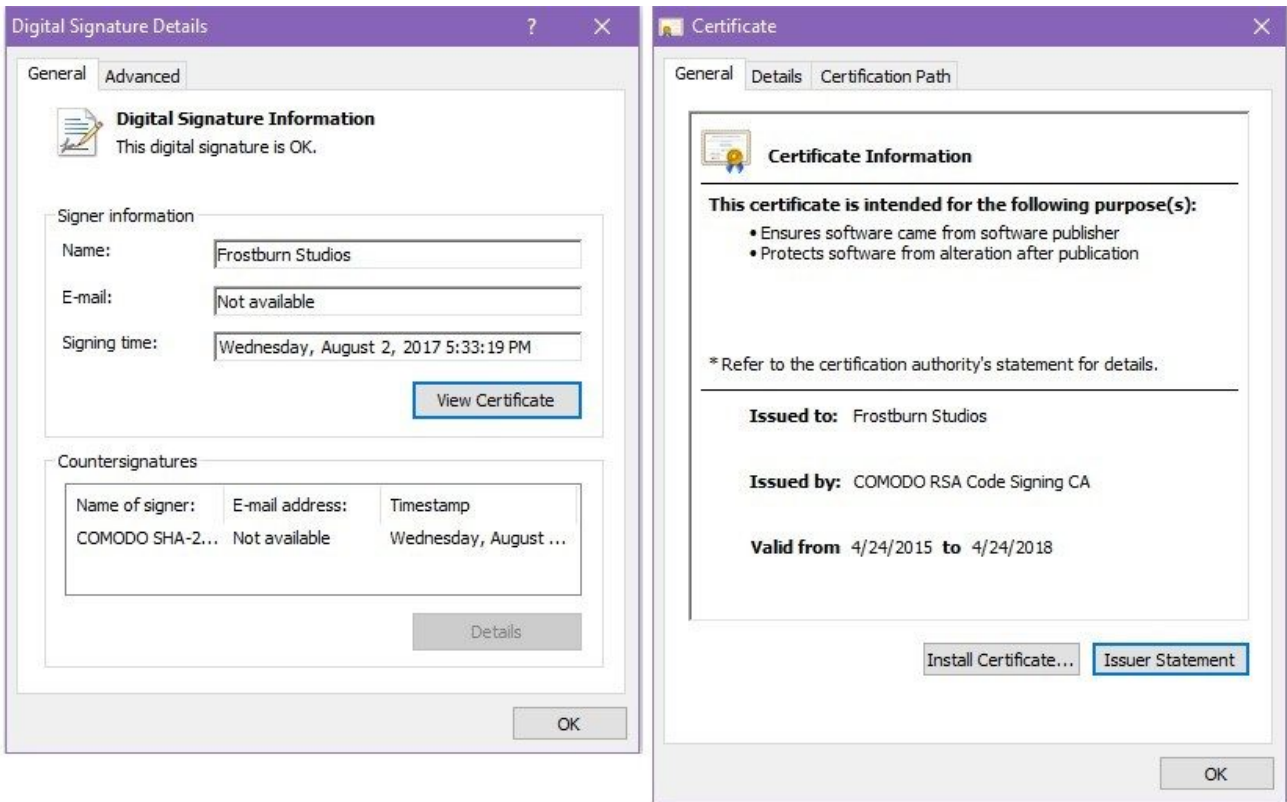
Digital Signature Details ? ✕

General Advanced

Digital Signature Information
This digital signature is OK.

Signer information

Name: Frostburn Studios

E-mail: Not available

Signing time: Wednesday, August 2, 2017 5:33:19 PM

View Certificate

Countersignatures

| Name of signer: | E-mail address: | Timestamp |
|---|---|---|
| COMODO SHA-2... | Not available | Wednesday, August ... |

Details

OK

Certificate ✕

General Details Certification Path

Certificate Information

This certificate is intended for the following purpose(s):
• Ensures software came from software publisher
• Protects software from alteration after publication

* Refer to the certification authority's statement for details.

Issued to: Frostburn Studios

Issued by: COMODO RSA Code Signing CA

Valid from 4/24/2015 to 4/24/2018

Install Certificate... Issuer Statement

OK